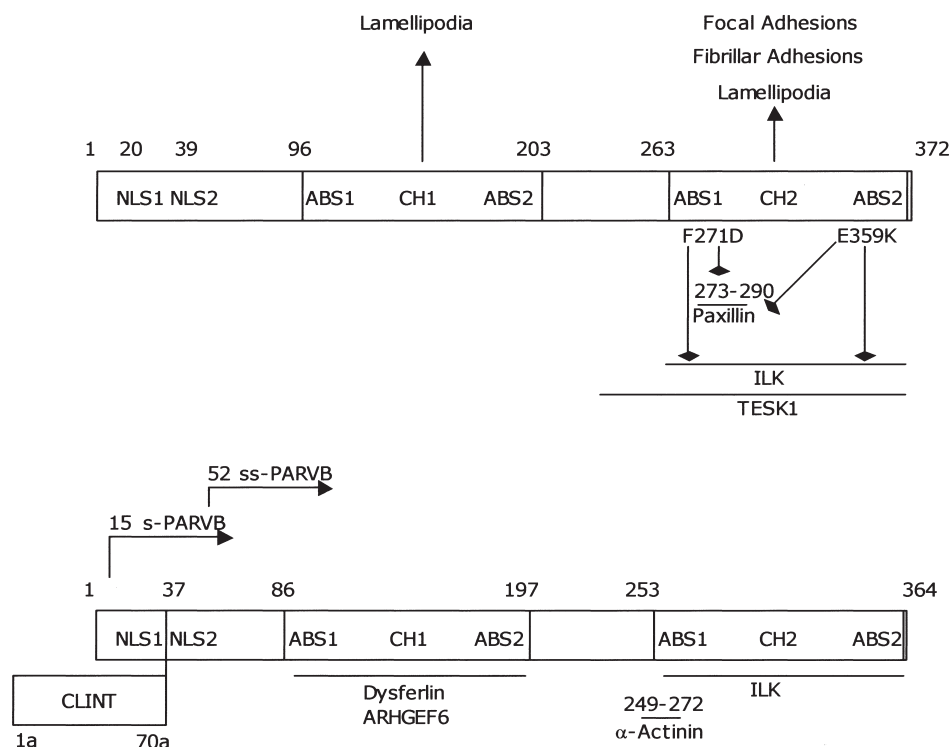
Lamellipodia

Focal Adhesions
Fibrillar Adhesions
Lamellipodia

1 20 39 96 203 263 372

NLS1 NLS2 ABS1 CH1 ABS2 ABS1 CH2 ABS2

F271D E359K

273-290
Paxillin

ILK

TESK1

52 ss-PARVB

15 s-PARVB

1 37 86 197 253 364

NLS1 NLS2 ABS1 CH1 ABS2 ABS1 CH2 ABS2

CLINT

Dysferlin
ARHGEF6

249-272
$\alpha$-Actinin

ILK

1a 70a